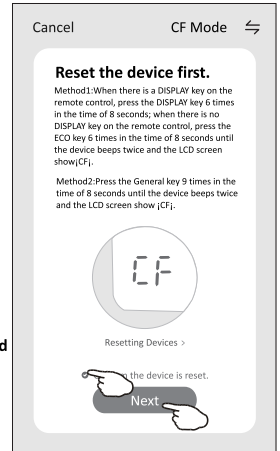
Cancel

CF Mode

Reset the device first.

Method1:When there is a DISPLAY key on the remote control, press the DISPLAY key 6 times in the time of 8 seconds; when there is no DISPLAY key on the remote control, press the ECO key 6 times in the time of 8 seconds until the device beeps twice and the LCD screen show¡CF¡.

Method2:Press the General key 9 times in the time of 8 seconds until the device beeps twice and the LCD screen show ¡CF¡.

CF

Resetting Devices >

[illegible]n the device is reset.

Next

d